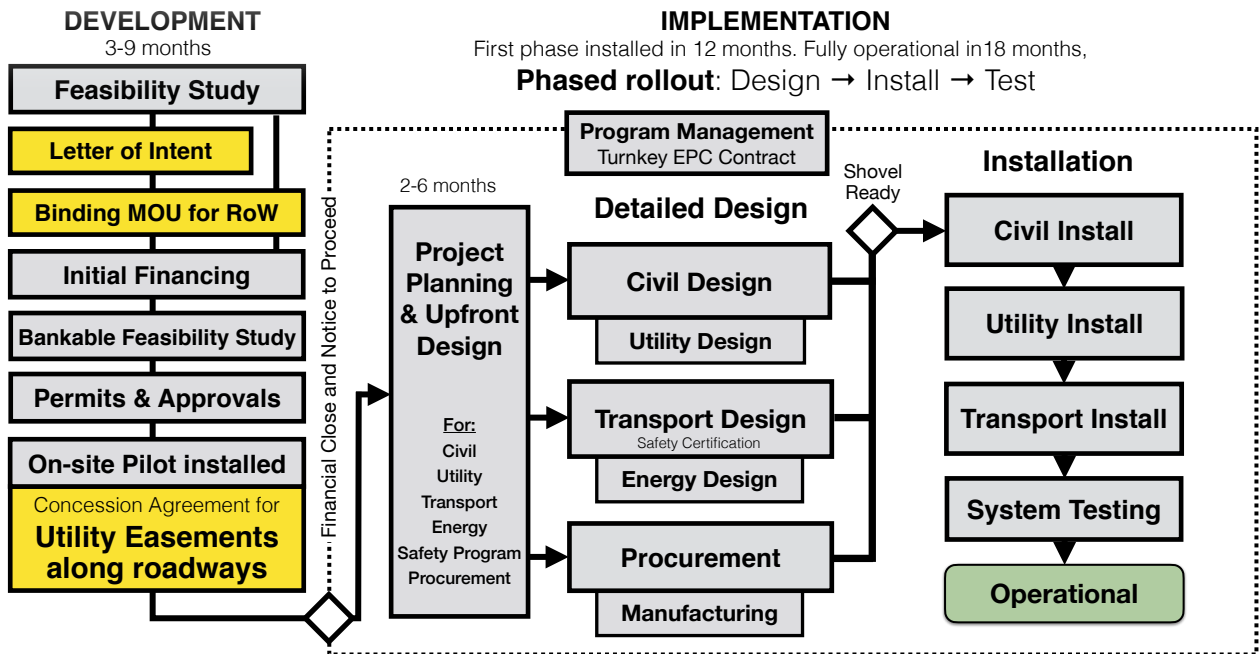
DEVELOPMENT
3-9 months

Feasibility Study

Letter of Intent

Binding MOU for RoW

Initial Financing

Bankable Feasibility Study

Permits & Approvals

On-site Pilot installed

Concession Agreement for
Utility Easements along roadways

Financial Close and Notice to Proceed

IMPLEMENTATION
First phase installed in 12 months. Fully operational in18 months,
Phased rollout: Design → Install → Test

Program Management
Turnkey EPC Contract

2-6 months

Project Planning & Upfront Design

For:
Civil
Utility
Transport
Energy
Safety Program
Procurement

Detailed Design

Civil Design

Utility Design

Transport Design
Safety Certification

Energy Design

Procurement

Manufacturing

Shovel Ready

Installation

Civil Install

Utility Install

Transport Install

System Testing

Operational